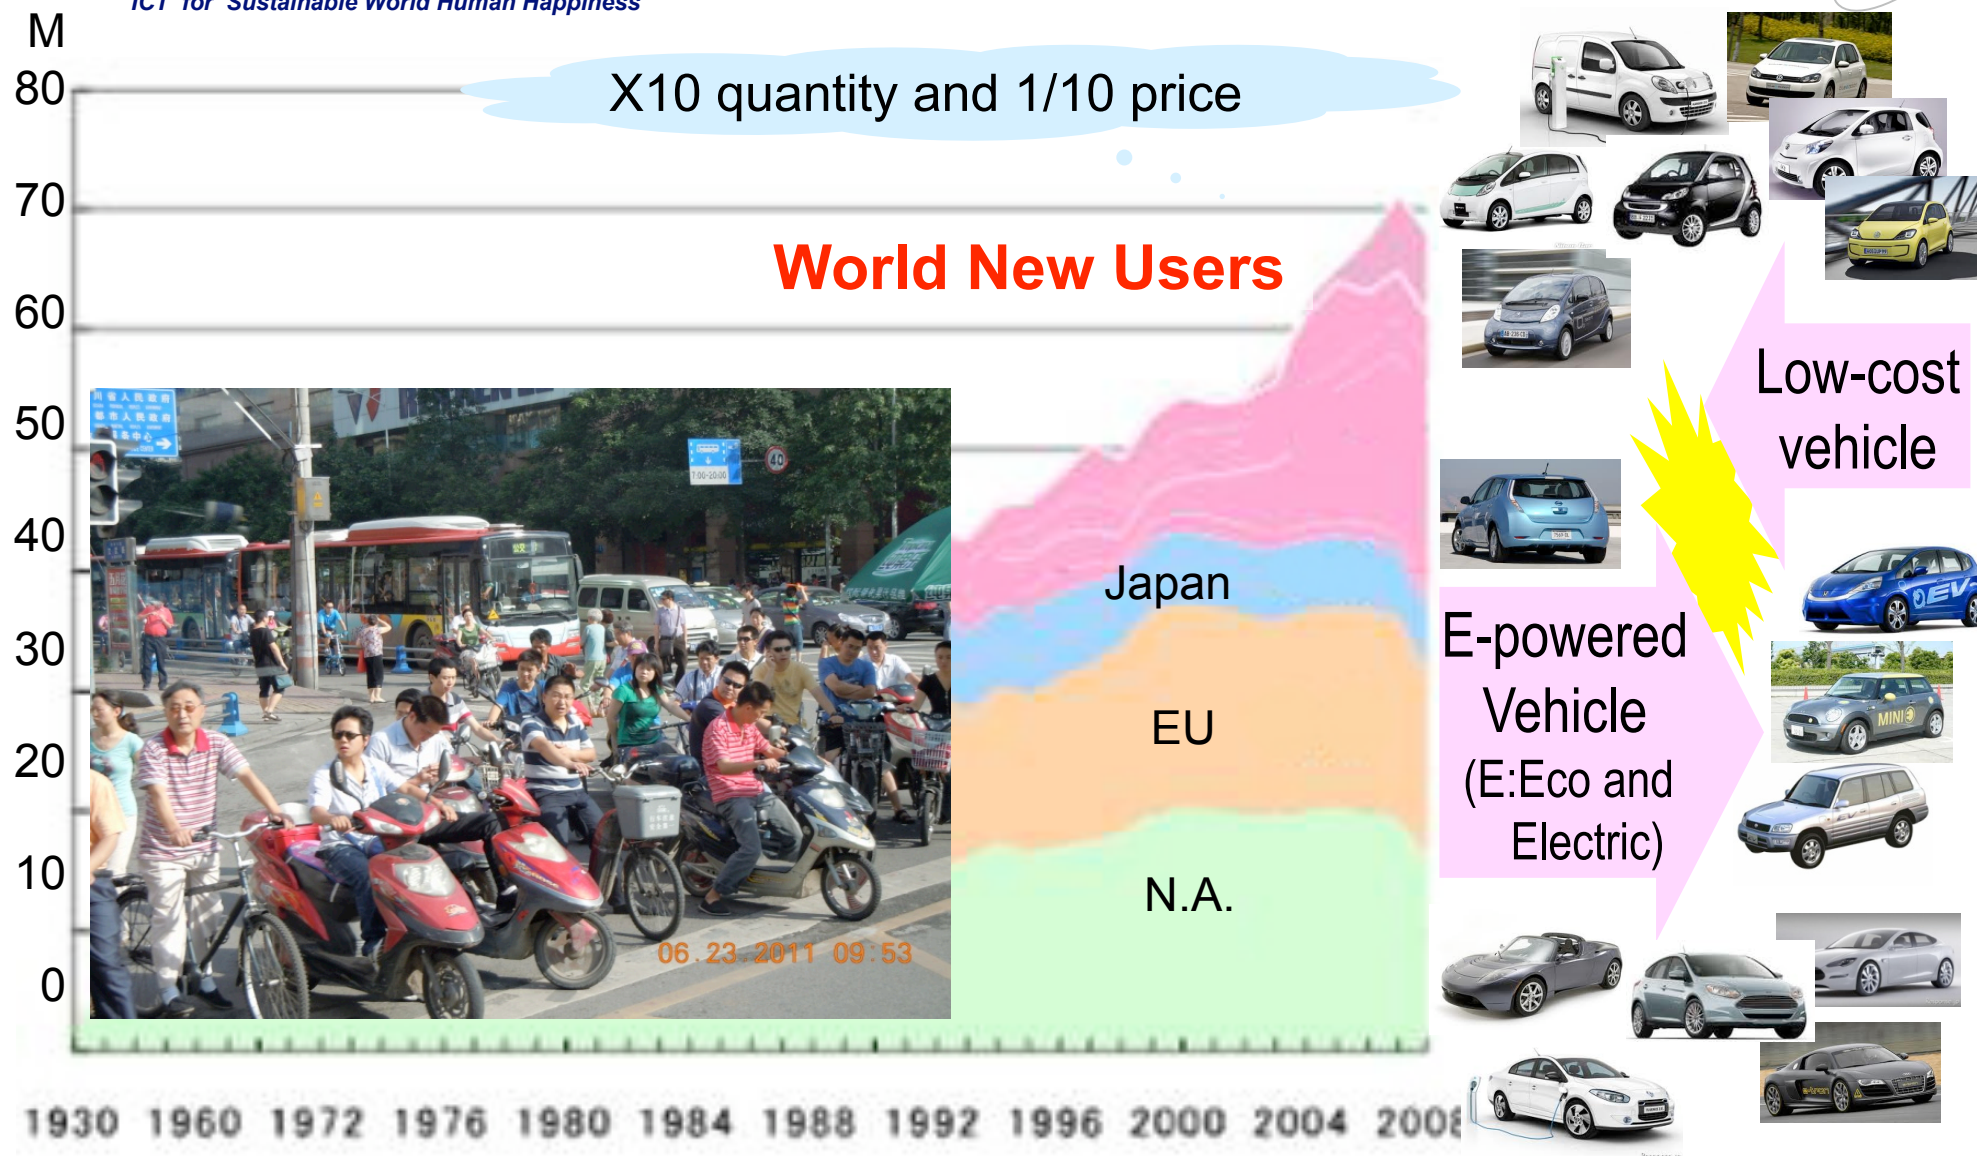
ICT for Sustainable World Human Happiness

M
80
70
60
50
40
30
20
10
0

X10 quantity and 1/10 price

World New Users

Japan

EU

N.A.

06 23 2011 09 53

1930 1960 1972 1976 1980 1984 1988 1992 1996 2000 2004 200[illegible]

Low-cost vehicle

E-powered Vehicle (E:Eco and Electric)

EV

MINI